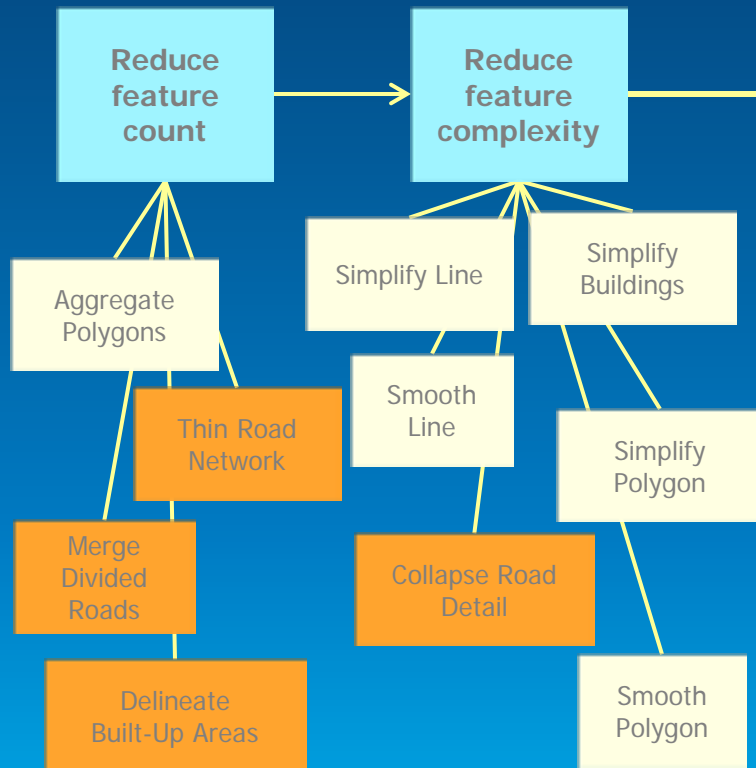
Reduce feature count

Reduce feature complexity

Aggregate Polygons

Thin Road Network

Merge Divided Roads

Delineate Built-Up Areas

Simplify Line

Simplify Buildings

Smooth Line

Simplify Polygon

Collapse Road Detail

Smooth Polygon